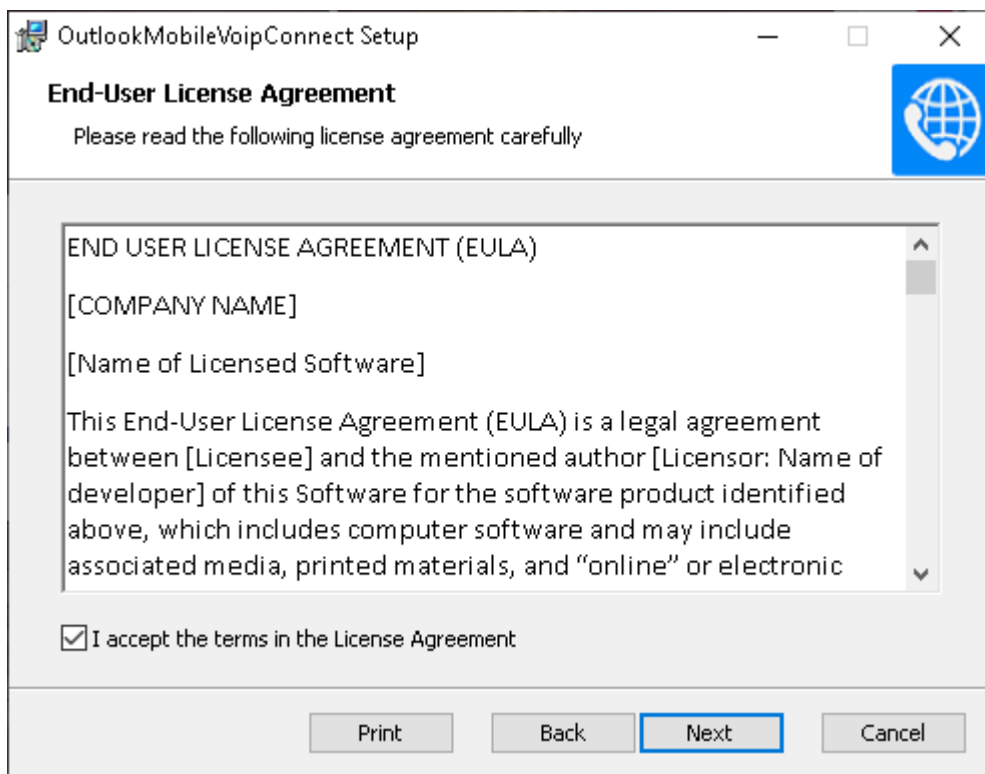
OutlookMobileVoipConnect Setup

End-User License Agreement

Please read the following license agreement carefully

END USER LICENSE AGREEMENT (EULA)

[COMPANY NAME]

[Name of Licensed Software]

This End-User License Agreement (EULA) is a legal agreement between [Licensee] and the mentioned author [Licensor: Name of developer] of this Software for the software product identified above, which includes computer software and may include associated media, printed materials, and "online" or electronic

I accept the terms in the License Agreement

Print Back Next Cancel